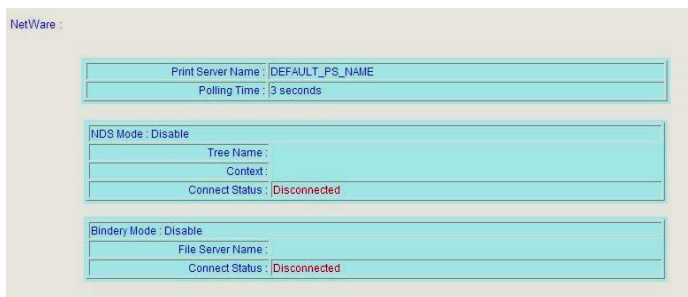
NetWare :

| Print Server Name : | DEFAULT_PS_NAME |
|---|---|
| Polling Time : | 3 seconds |

NDS Mode : Disable

| Tree Name : | |
|---|---|
| Context : | |
| Connect Status : | Disconnected |

Bindery Mode : Disable

| File Server Name : | |
|---|---|
| Connect Status : | Disconnected |